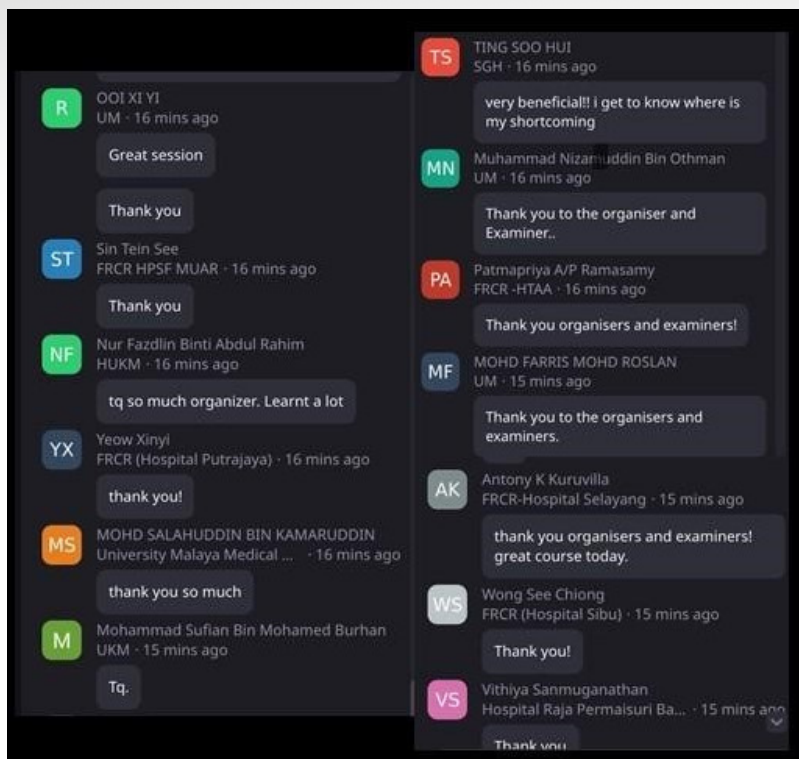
R
OOI XI YI
UM · 16 mins ago

Great session

Thank you

ST
Sin Tein See
FRCR HPSF MUAR · 16 mins ago

Thank you

NF
Nur Fazdlin Binti Abdul Rahim
HUKM · 16 mins ago

tq so much organizer. Learnt a lot

YX
Yeow Xinyi
FRCR (Hospital Putrajaya) · 16 mins ago

thank you!

MS
MOHD SALAHUDDIN BIN KAMARUDDIN
University Malaya Medical ... · 16 mins ago

thank you so much

M
Mohammad Sufian Bin Mohamed Burhan
UKM · 15 mins ago

Tq.

TS
TING SOO HUI
SGH · 16 mins ago

very beneficial!! i get to know where is my shortcoming

MN
Muhammad Nizamuddin Bin Othman
UM · 16 mins ago

Thank you to the organiser and Examiner..

PA
Patmapriya A/P Ramasamy
FRCR -HTAA · 16 mins ago

Thank you organisers and examiners!

MF
MOHD FARRIS MOHD ROSLAN
UM · 15 mins ago

Thank you to the organisers and examiners.

AK
Antony K Kuruvilla
FRCR-Hospital Selayang · 15 mins ago

thank you organisers and examiners! great course today.

WS
Wong See Chiong
FRCR (Hospital Sibu) · 15 mins ago

Thank you!

VS
Vithiya Sanmuganathan
Hospital Raja Permaisuri Ba... · 15 mins ago

Thank you